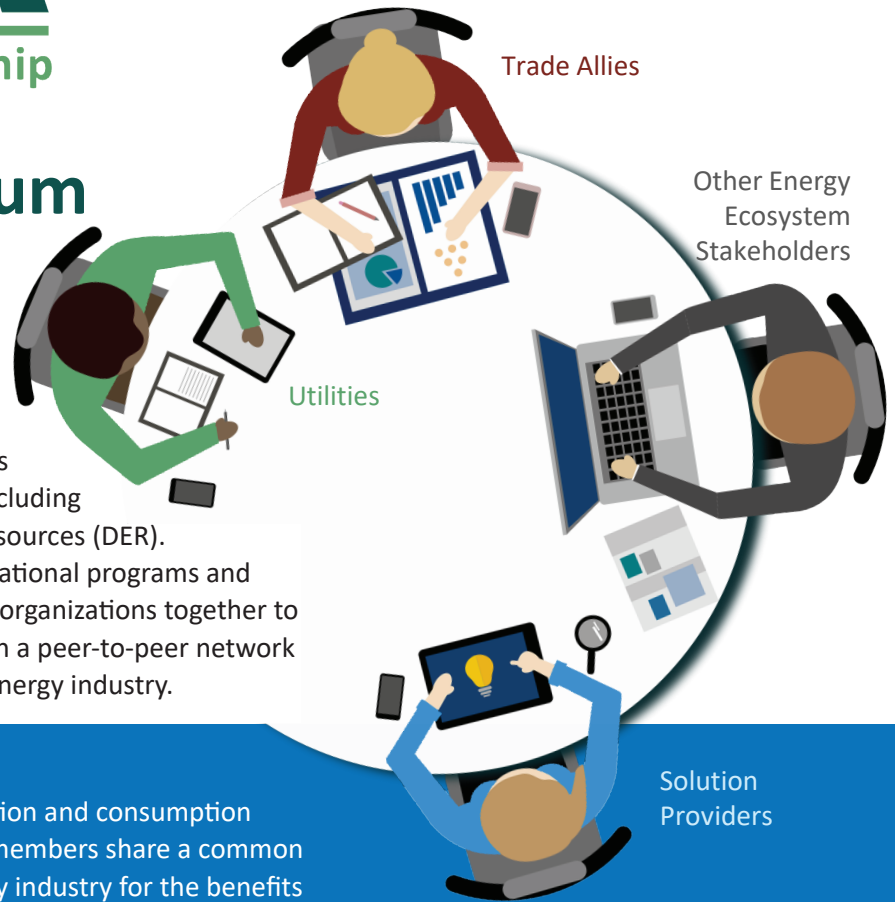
hip

um

Trade Allies

Other Energy Ecosystem Stakeholders

Utilities

s
cluding
sources (DER).
ational programs and
organizations together to
n a peer-to-peer network
nergy industry.

Solution Providers

ion and consumption
members share a common
y industry for the benefits